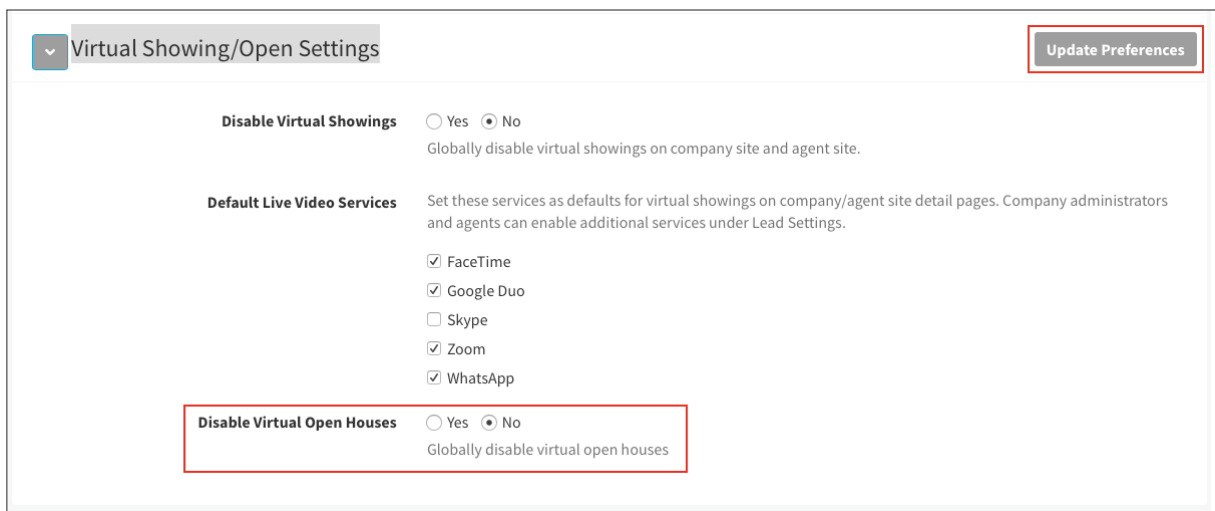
Virtual Showing/Open Settings

Update Preferences

Disable Virtual Showings ◯ Yes ⦿ No
Globally disable virtual showings on company site and agent site.

Default Live Video Services Set these services as defaults for virtual showings on company/agent site detail pages. Company administrators and agents can enable additional services under Lead Settings.

☑ FaceTime
☑ Google Duo
☐ Skype
☑ Zoom
☑ WhatsApp

Disable Virtual Open Houses ◯ Yes ⦿ No
Globally disable virtual open houses